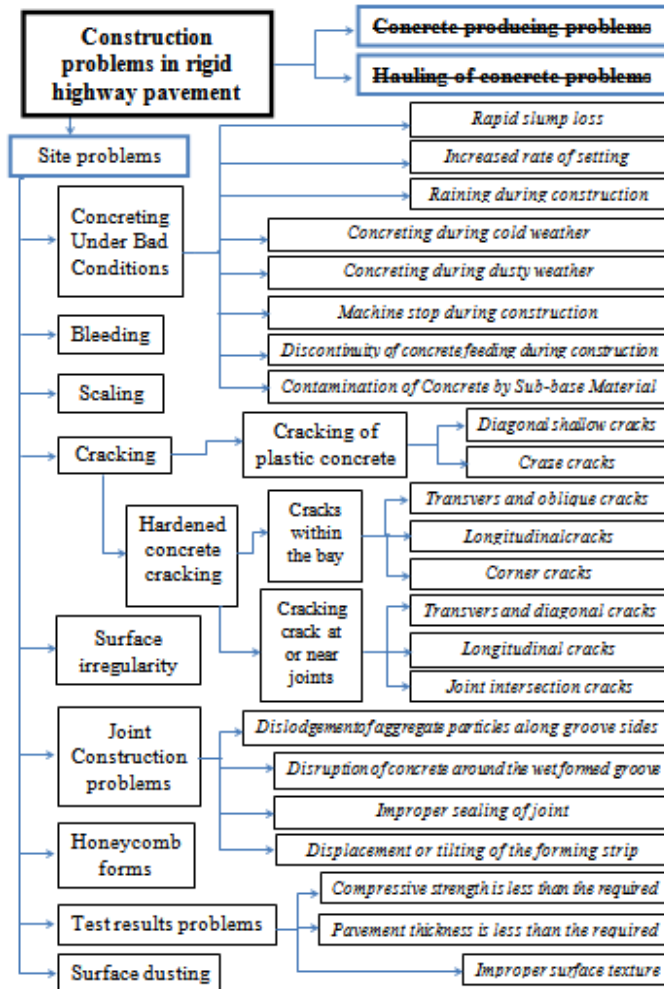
Construction problems in rigid highway pavement

~~Concrete producing problems~~

~~Hauling of concrete problems~~

Site problems

Concreting Under Bad Conditions

Rapid slump loss

Increased rate of setting

Raining during construction

Concreting during cold weather

Concreting during dusty weather

Machine stop during construction

Discontinuity of concrete feeding during construction

Contamination of Concrete by Sub-base Material

Bleeding

Scaling

Cracking

Cracking of plastic concrete

Diagonal shallow cracks

Craze cracks

Hardened concrete cracking

Cracks within the bay

Transvers and oblique cracks

Longitudinalcracks

Corner cracks

Cracking crack at or near joints

Transvers and diagonal cracks

Longitudinal cracks

Joint intersection cracks

Surface irregularity

Joint Construction problems

Dislodgementofaggregate particles along groove sides

Disruption of concrete around the wet formed groove

Improper sealing of joint

Displacement or tilting of the forming strip

Honeycomb forms

Test results problems

Compressive strength is less than the required

Pavement thickness is less than the required

Improper surface texture

Surface dusting